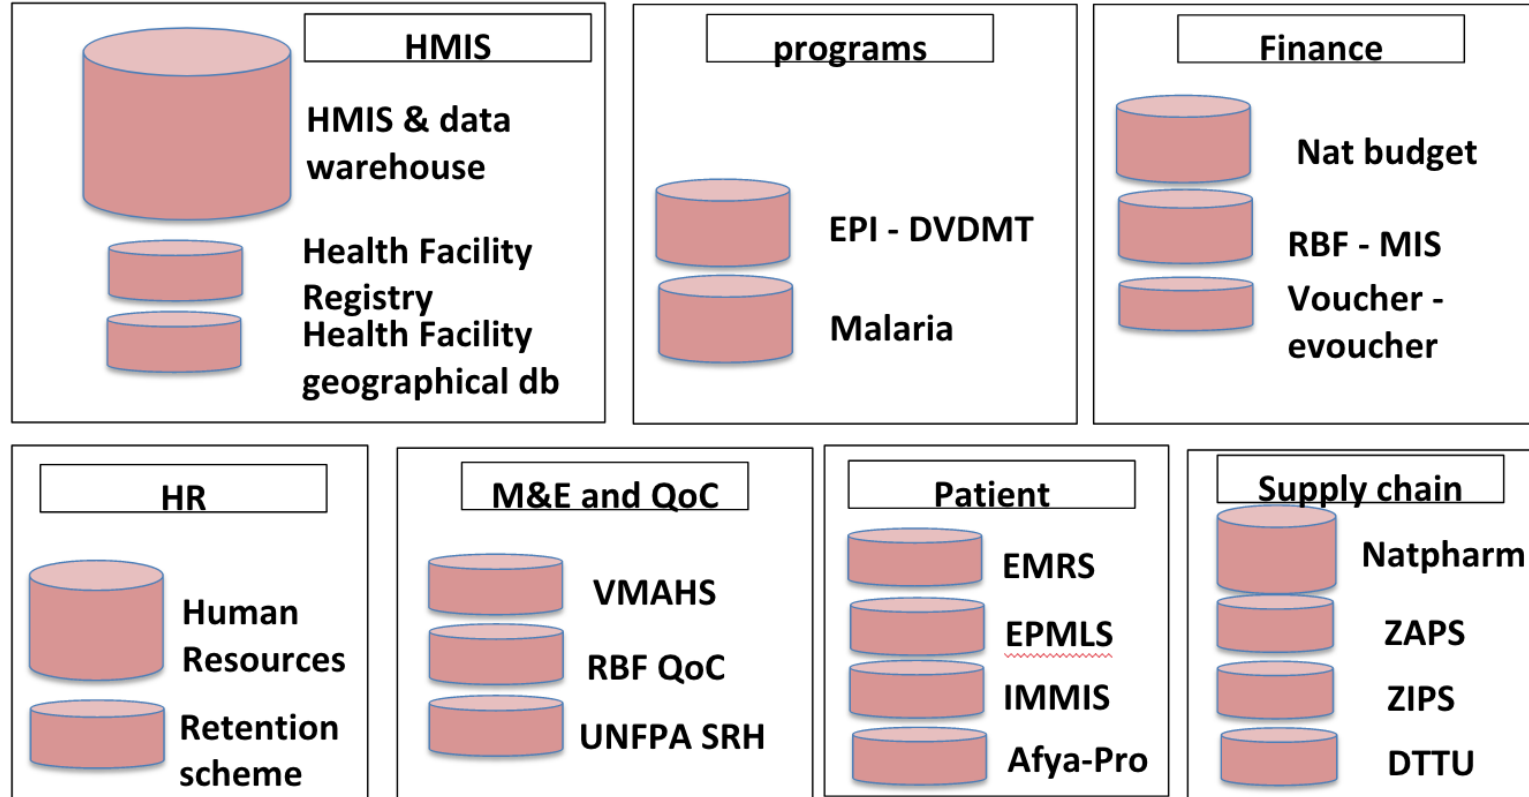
HMIS

HMIS & data warehouse

Health Facility Registry

Health Facility geographical db

programs

EPI - DVDMT

Malaria

Finance

Nat budget

RBF - MIS

Voucher - evoucher

HR

Human Resources

Retention scheme

M&E and QoC

VMAHS

RBF QoC

UNFPA SRH

Patient

EMRS

EPMLS

IMMIS

Afya-Pro

Supply chain

Natpharm

ZAPS

ZIPS

DTTU